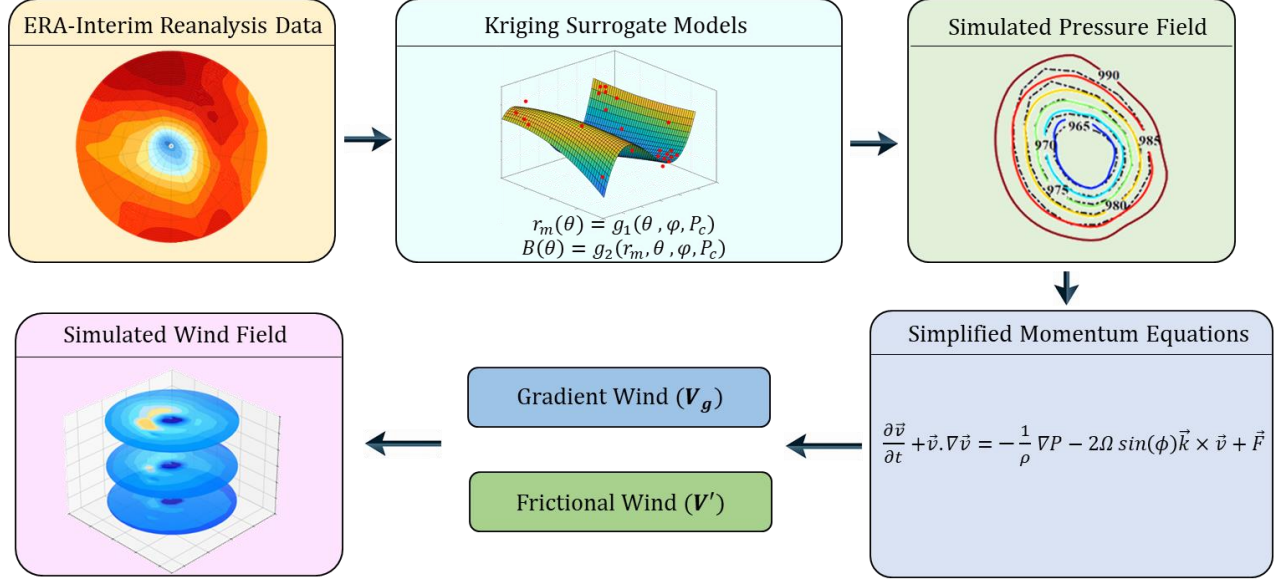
ERA-Interim Reanalysis Data

Kriging Surrogate Models

$r_m(\theta) = g_1(\theta, \varphi, P_c)$
$B(\theta) = g_2(r_m, \theta, \varphi, P_c)$

Simulated Pressure Field

990
965
970
985
975
980

Simplified Momentum Equations

$\frac{\partial \vec{v}}{\partial t} + \vec{v}.\nabla\vec{v} = -\frac{1}{\rho}\nabla P - 2\Omega\, sin(\phi)\vec{k} \times \vec{v} + \vec{F}$

Gradient Wind ($\boldsymbol{V_g}$)

Frictional Wind ($\boldsymbol{V'}$)

Simulated Wind Field